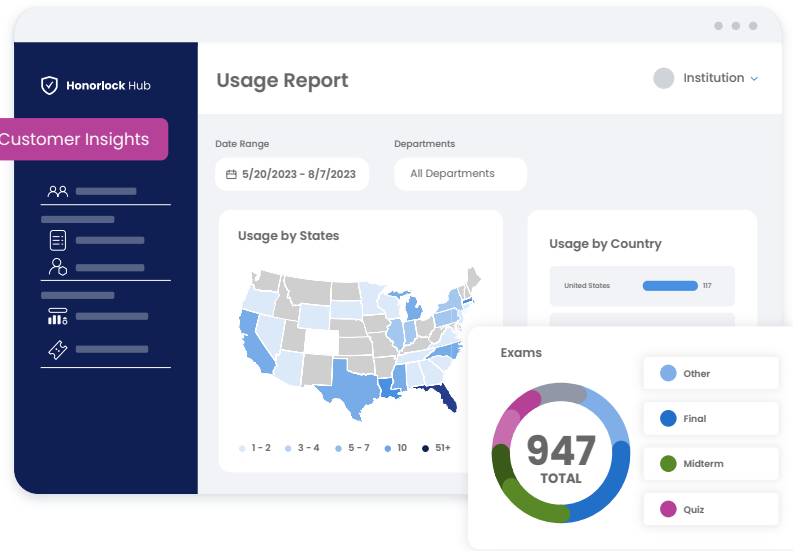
Honorlock Hub

Customer Insights

Usage Report

Institution

Date Range

5/20/2023 - 8/7/2023

Departments

All Departments

Usage by States

1 - 2
3 - 4
5 - 7
10
51+

Usage by Country

United States 117

Exams

947
TOTAL

Other

Final

Midterm

Quiz